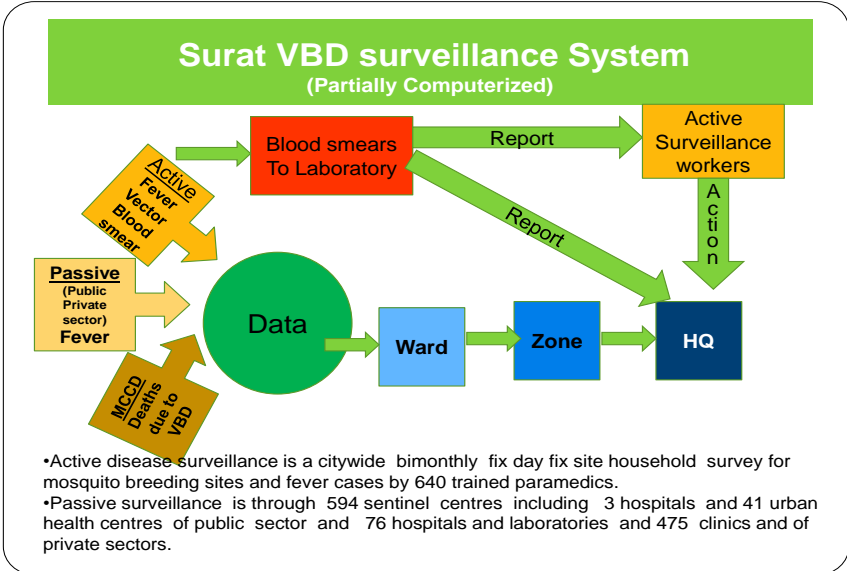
Surat VBD surveillance System
(Partially Computerized)

Blood smears To Laboratory

Report

Active Surveillance workers

Active
Fever
Vector
Blood smear

Report

Action

Passive
(Public Private sector)
Fever

Data

Ward

Zone

HQ

MCCD
Deaths due to VBD

•Active disease surveillance is a citywide bimonthly fix day fix site household survey for mosquito breeding sites and fever cases by 640 trained paramedics.
•Passive surveillance is through 594 sentinel centres including 3 hospitals and 41 urban health centres of public sector and 76 hospitals and laboratories and 475 clinics and of private sectors.